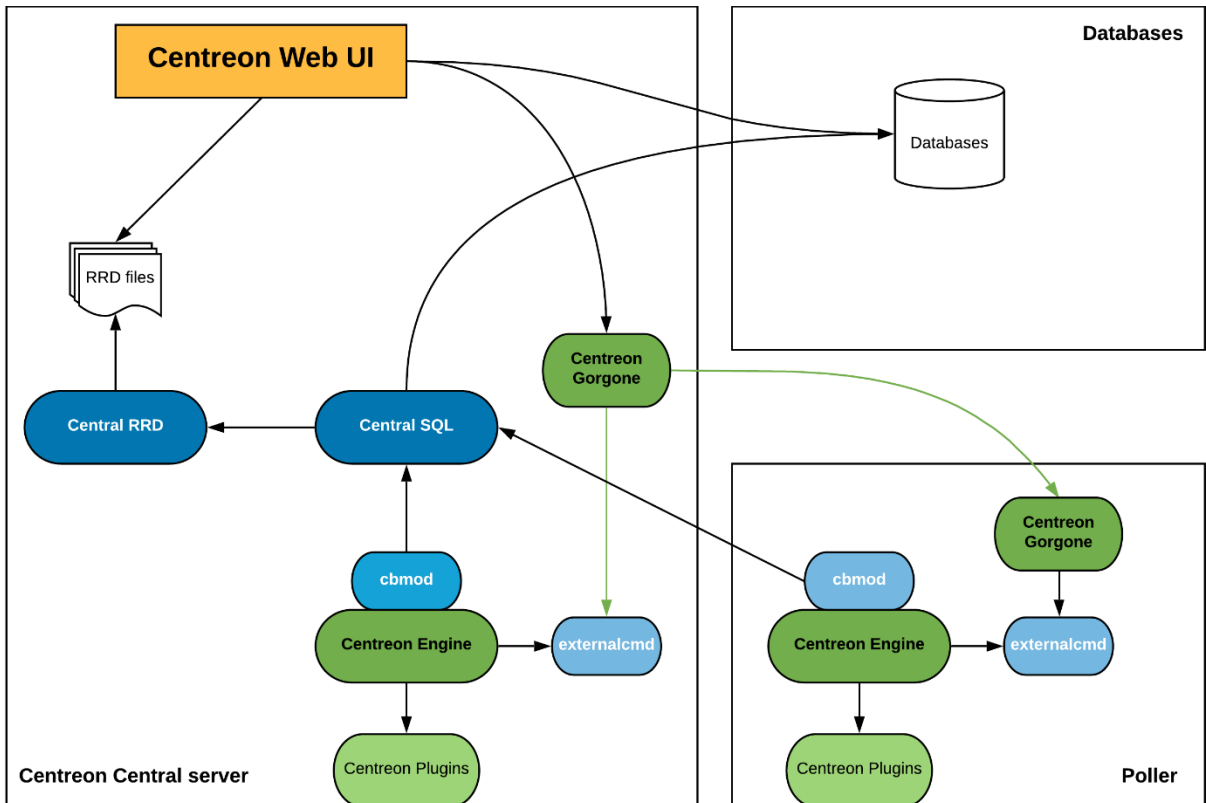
Centreon Web UI

Databases

Databases

RRD files

Centreon Gorgone

Central RRD

Central SQL

Centreon Gorgone

cbmod

Centreon Engine

externalcmd

cbmod

Centreon Engine

externalcmd

Centreon Plugins

Centreon Plugins

Centreon Central server

Poller